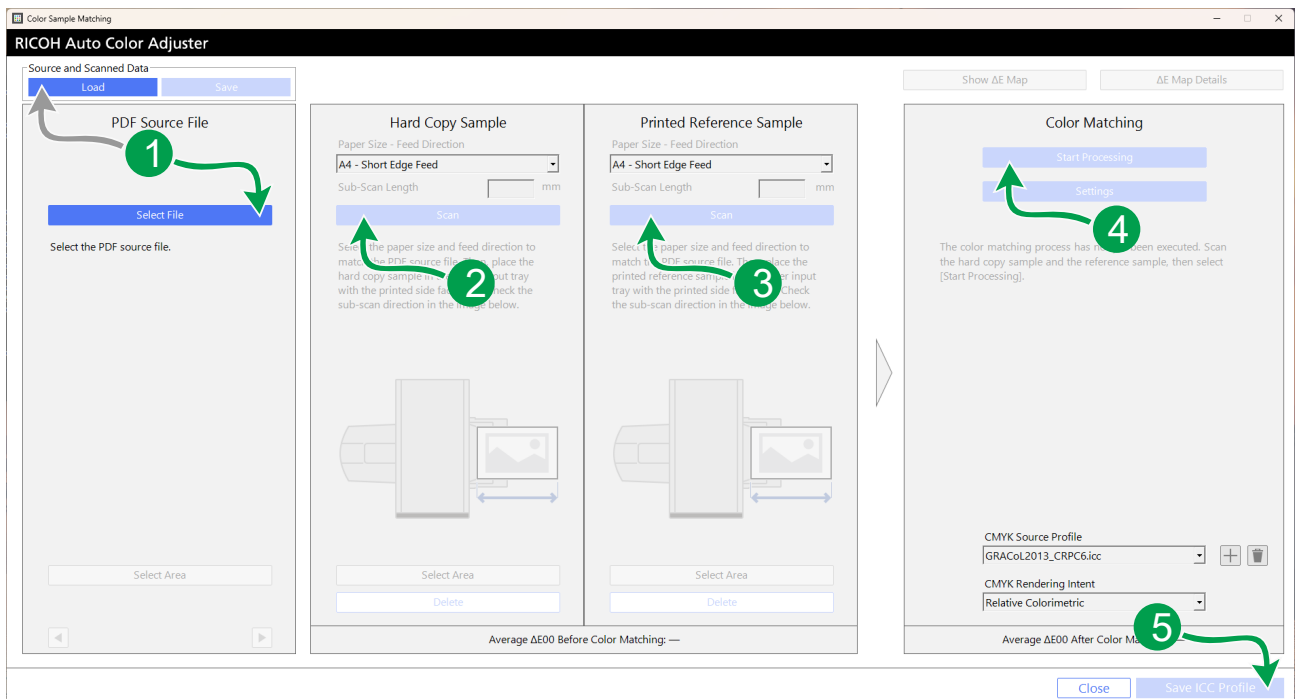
Color Sample Matching

RICOH Auto Color Adjuster

Source and Scanned Data

Load

Save

Show ΔE Map

ΔE Map Details

PDF Source File

1

Select File

Select the PDF source file.

Select Area

Hard Copy Sample

Paper Size - Feed Direction

A4 - Short Edge Feed

Sub-Scan Length

mm

Scan

Sele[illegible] the paper size and feed direction to matc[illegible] the PDF source file. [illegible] place the hard copy sample in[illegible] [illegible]put tray with the printed side fa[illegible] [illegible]heck the sub-scan direction in the image below.

2

Select Area

Delete

Printed Reference Sample

Paper Size - Feed Direction

A4 - Short Edge Feed

Sub-Scan Length

mm

Scan

Select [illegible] paper size and feed direction to match t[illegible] PDF source file. The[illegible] place the printed reference samp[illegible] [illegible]er input tray with the printed side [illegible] Check the sub-scan direction in the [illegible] image below.

3

Select Area

Delete

Average ΔE00 Before Color Matching: —

Color Matching

Start Processing

Settings

4

The color matching process has n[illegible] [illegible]een executed. Scan the hard copy sample and the reference sample, then select [Start Processing].

CMYK Source Profile

GRACoL2013_CRPC6.icc

CMYK Rendering Intent

Relative Colorimetric

Average ΔE00 After Color Ma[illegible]

5

Close

Save ICC Profile